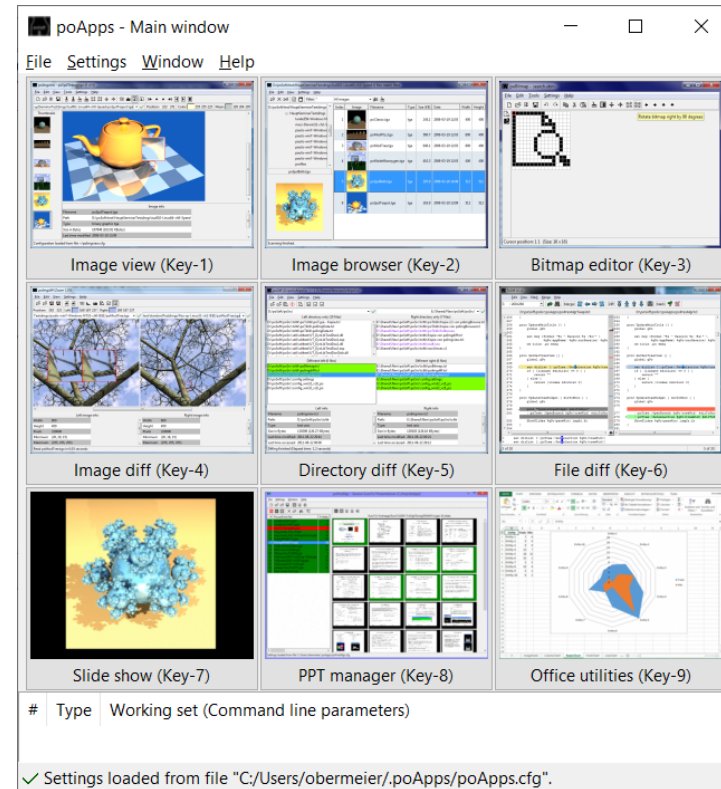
poApps - Main window

File Settings Window Help

Image view (Key-1)

Image browser (Key-2)

Bitmap editor (Key-3)

Image diff (Key-4)

Directory diff (Key-5)

File diff (Key-6)

Slide show (Key-7)

PPT manager (Key-8)

Office utilities (Key-9)

| # | Type | Working set (Command line parameters) |
|---|---|---|

Settings loaded from file "C:/Users/obermeier/.poApps/poApps.cfg".